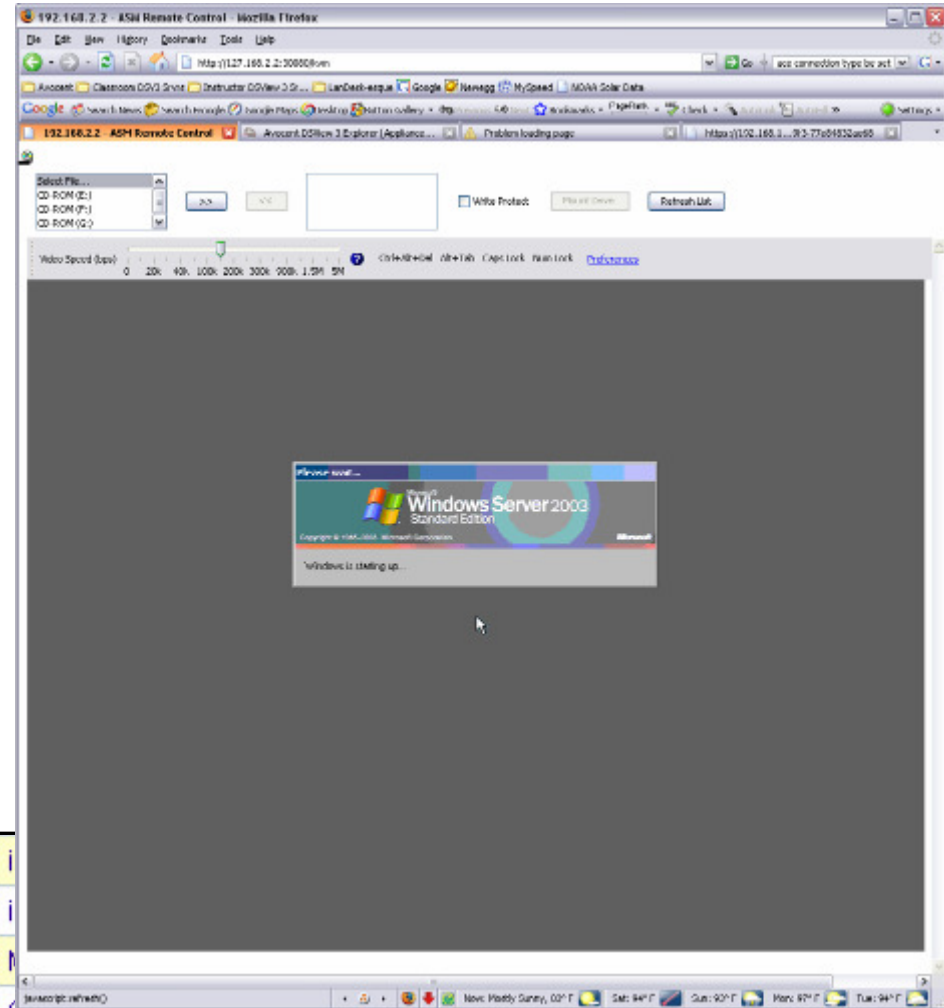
192.168.2.2 - ASM Remote Control - Mozilla Firefox

File Edit View History Bookmarks Tools Help

http://127.168.2.2:3000/kvm

Go

ace connection type be act

Avocent Classroom DSV3 Snos Instructor DSView 3 Sr... LanDesk-esque Google Newegg MySpeed NOAA Solar Data

Google Search News Search Google Google Maps Desktop Button Gallery Bookmarks PageRank Check Settings

192.168.2.2 - ASM Remote Control

Avocent DSView 3 Explorer [Appliance...

Problem loading page

https://192.168.1...

Select File...
CD ROM (E:)
CD ROM (F:)
CD ROM (G:)

>>

<<

Write Protect

Mount Drive

Refresh List

Video Speed (bps)
0 20k 40k 100k 200k 300k 900k 1.5M 5M

Ctrl+Alt+Del Alt+Tab Caps Lock Num Lock Preferences

Please wait...

Microsoft Windows Server 2003
Standard Edition

Copyright © 1985-2003 Microsoft Corporation

Microsoft

Windows is starting up...

javascript:refresh()

Now: Mostly Sunny, 83° F Sat: 94° F Sun: 93° F Mon: 97° F Tue: 94° F